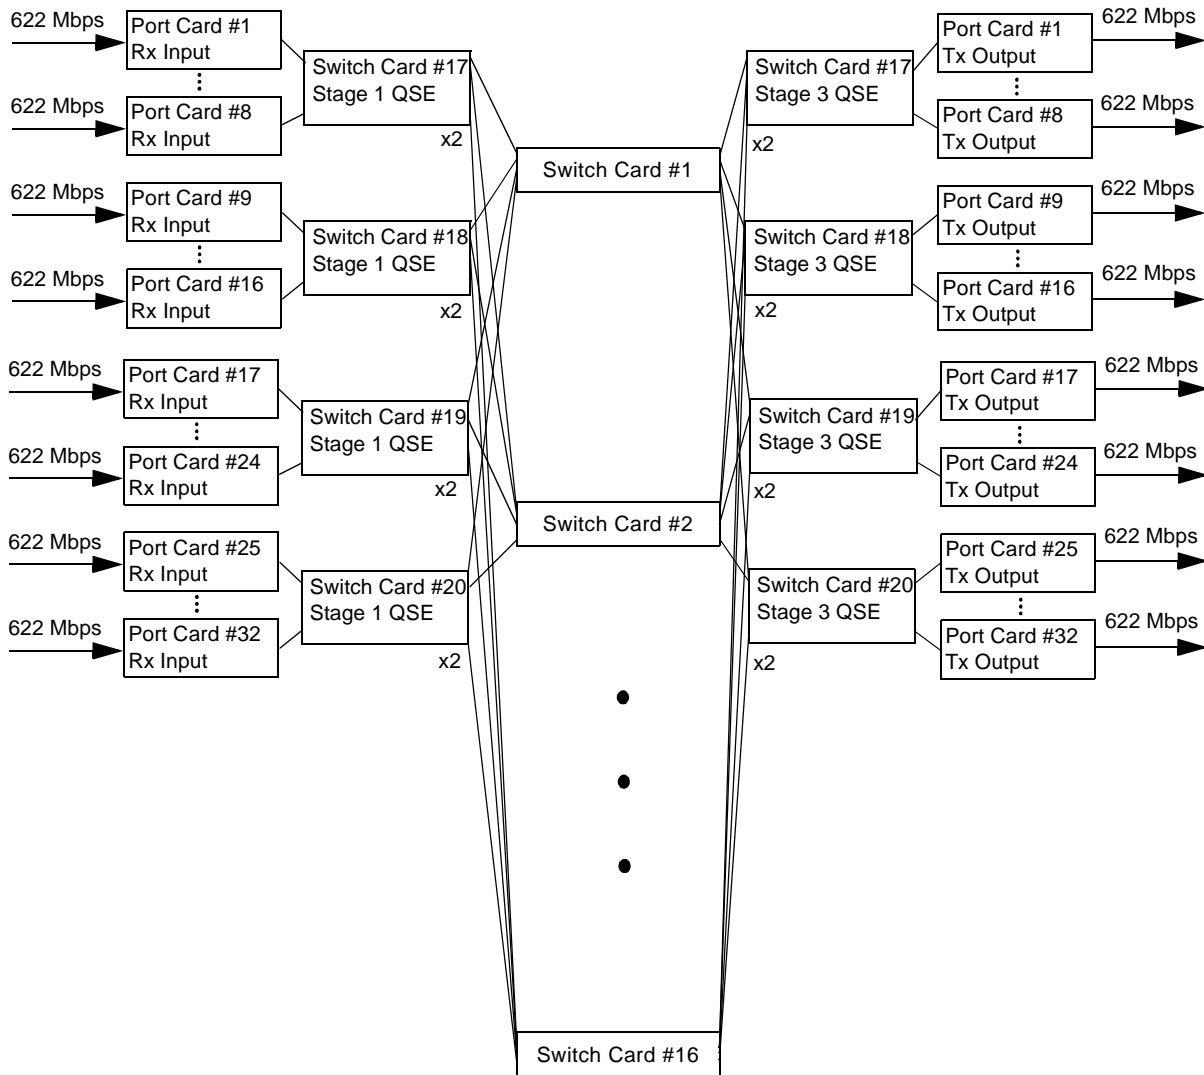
622 Mbps
Port Card #1
Rx Input

622 Mbps
Port Card #8
Rx Input

Switch Card #17
Stage 1 QSE
x2

622 Mbps
Port Card #9
Rx Input

622 Mbps
Port Card #16
Rx Input

Switch Card #18
Stage 1 QSE
x2

622 Mbps
Port Card #17
Rx Input

622 Mbps
Port Card #24
Rx Input

Switch Card #19
Stage 1 QSE
x2

622 Mbps
Port Card #25
Rx Input

622 Mbps
Port Card #32
Rx Input

Switch Card #20
Stage 1 QSE
x2

Switch Card #1

Switch Card #2

Switch Card #16

Switch Card #17
Stage 3 QSE
x2

Port Card #1
Tx Output
622 Mbps

Port Card #8
Tx Output
622 Mbps

Switch Card #18
Stage 3 QSE
x2

Port Card #9
Tx Output
622 Mbps

Port Card #16
Tx Output
622 Mbps

Switch Card #19
Stage 3 QSE
x2

Port Card #17
Tx Output
622 Mbps

Port Card #24
Tx Output
622 Mbps

Switch Card #20
Stage 3 QSE
x2

Port Card #25
Tx Output
622 Mbps

Port Card #32
Tx Output
622 Mbps